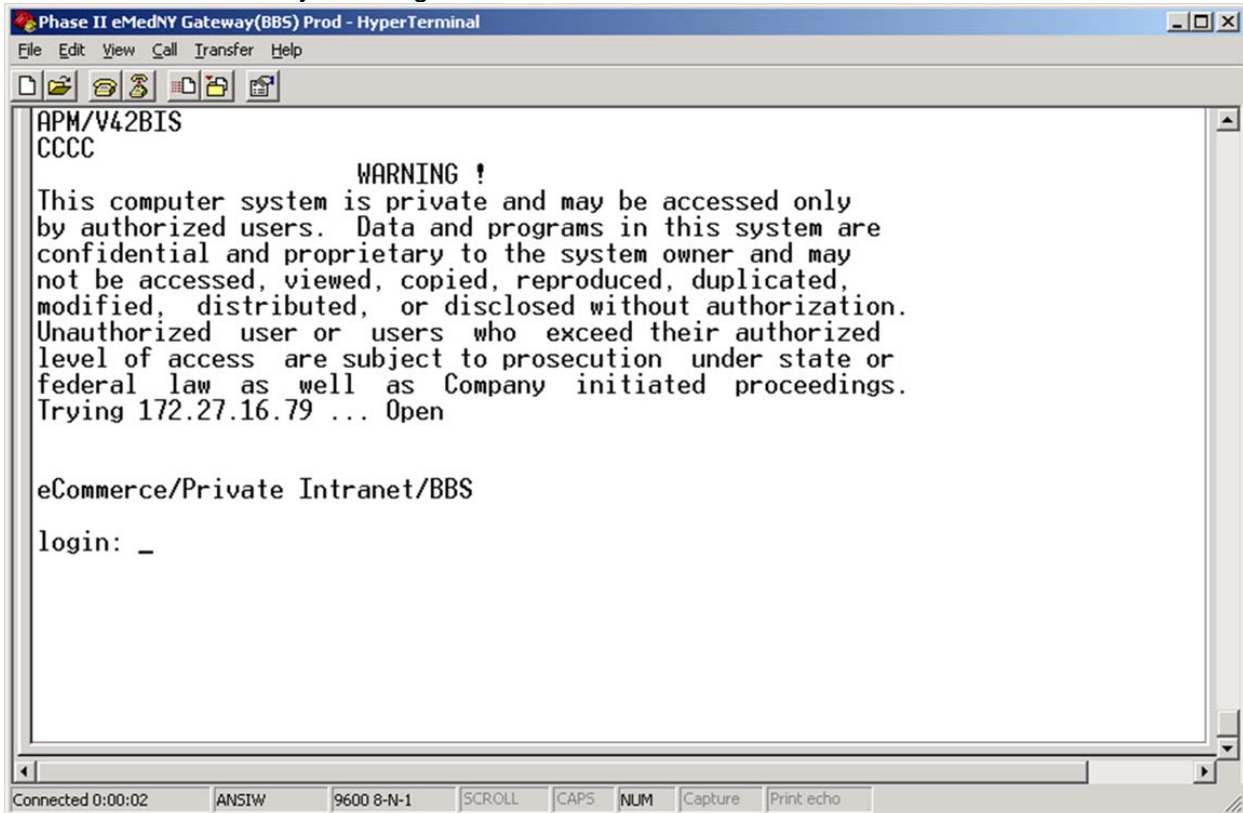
Phase II eMedNY Gateway(BBS) Prod - HyperTerminal

File Edit View Call Transfer Help

APM/V42BIS
CCCC

WARNING !

This computer system is private and may be accessed only by authorized users. Data and programs in this system are confidential and proprietary to the system owner and may not be accessed, viewed, copied, reproduced, duplicated, modified, distributed, or disclosed without authorization. Unauthorized user or users who exceed their authorized level of access are subject to prosecution under state or federal law as well as Company initiated proceedings.
Trying 172.27.16.79 ... Open

eCommerce/Private Intranet/BBS

login: _

Connected 0:00:02 | ANSIW | 9600 8-N-1 | SCROLL | CAPS | NUM | Capture | Print echo